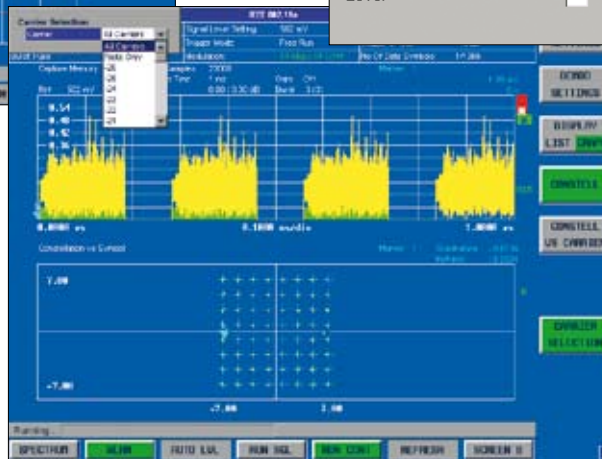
Carrier Selection
Carrier
All Carriers
All Carriers
Pilots Only
IEEE 802.11a
Signal Level Setting
Trigger Mode
Free Run
Modulation
Capture Memory
Ref
0.54
0.48
0.42
0.36
0.0000 ms
0.1000 ms/div
1.0000 ms
Constellation vs Symbol
7.00
-7.00
-7.00
7.00
Running
DEMOD SETTINGS
DISPLAY LIST GRAPH
CONSTELL
CONSTELL VS CARRIER
CARRIER SELECTION
SPECTRUM
GEAR
AUTO LVL
RUN SGL
RUN CONT
REFRESH
SCREEN B